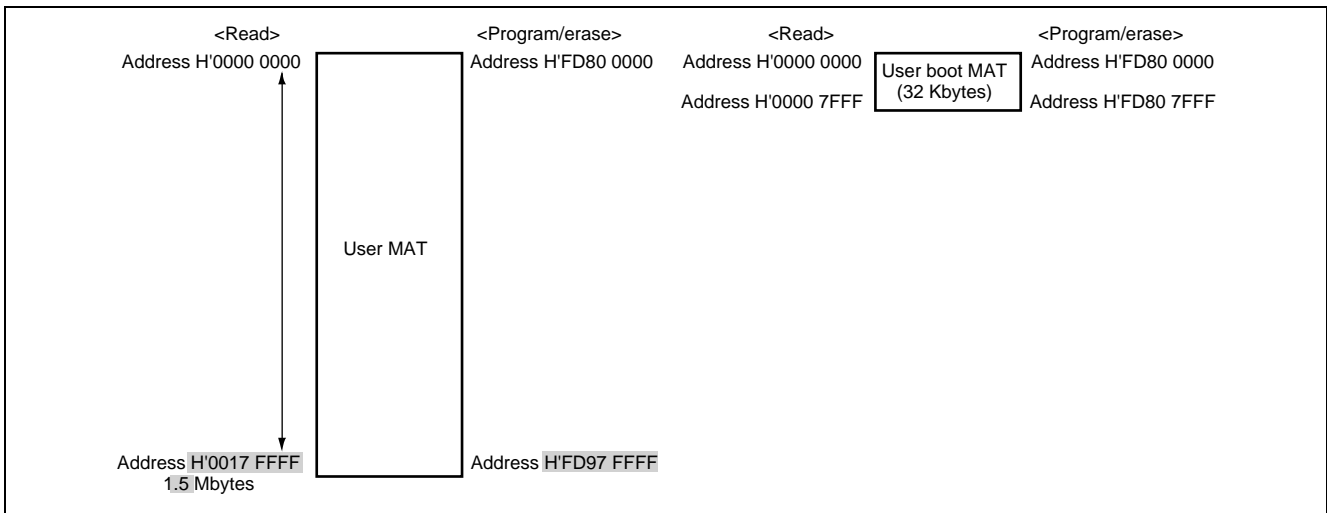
<Read>

Address H'0000 0000

User MAT

Address H'0017 FFFF

1.5 Mbytes

<Program/erase>

Address H'FD80 0000

Address H'FD97 FFFF

<Read>

Address H'0000 0000

Address H'0000 7FFF

User boot MAT (32 Kbytes)

<Program/erase>

Address H'FD80 0000

Address H'FD80 7FFF